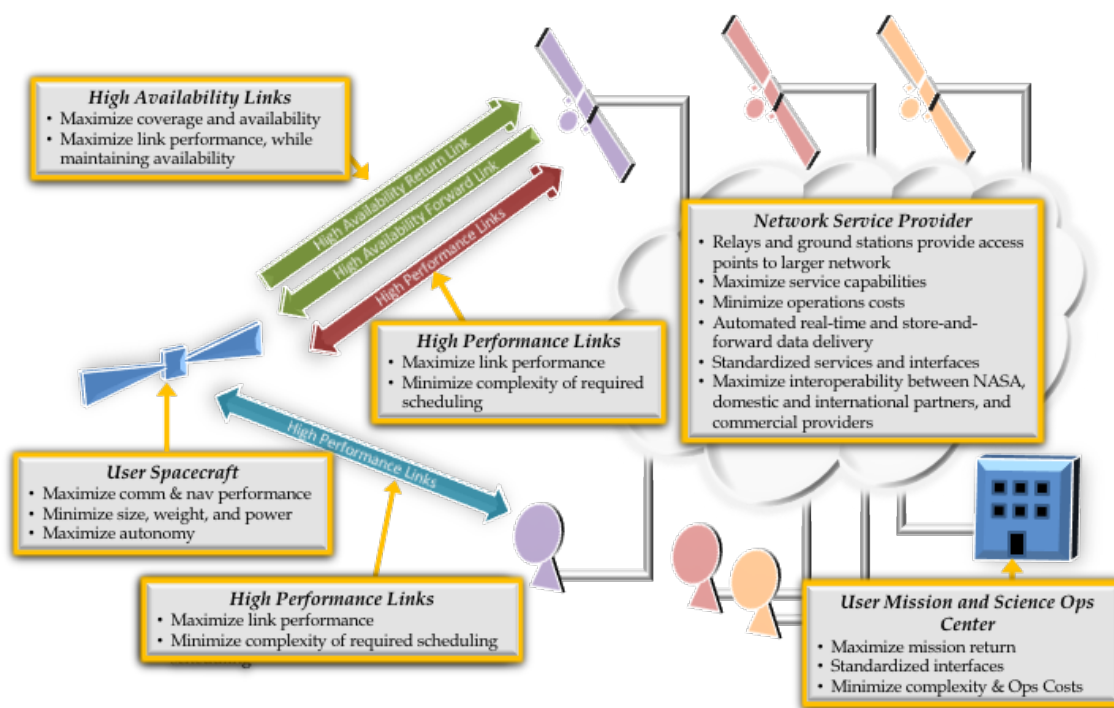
High Availability Links
• Maximize coverage and availability
• Maximize link performance, while maintaining availability

High Availability Return Link
High Availability Forward Link
High Performance Links

Network Service Provider
• Relays and ground stations provide access points to larger network
• Maximize service capabilities
• Minimize operations costs
• Automated real-time and store-and-forward data delivery
• Standardized services and interfaces
• Maximize interoperability between NASA, domestic and international partners, and commercial providers

High Performance Links
• Maximize link performance
• Minimize complexity of required scheduling

High Performance Links

User Spacecraft
• Maximize comm & nav performance
• Minimize size, weight, and power
• Maximize autonomy

High Performance Links
• Maximize link performance
• Minimize complexity of required scheduling

User Mission and Science Ops Center
• Maximize mission return
• Standardized interfaces
• Minimize complexity & Ops Costs